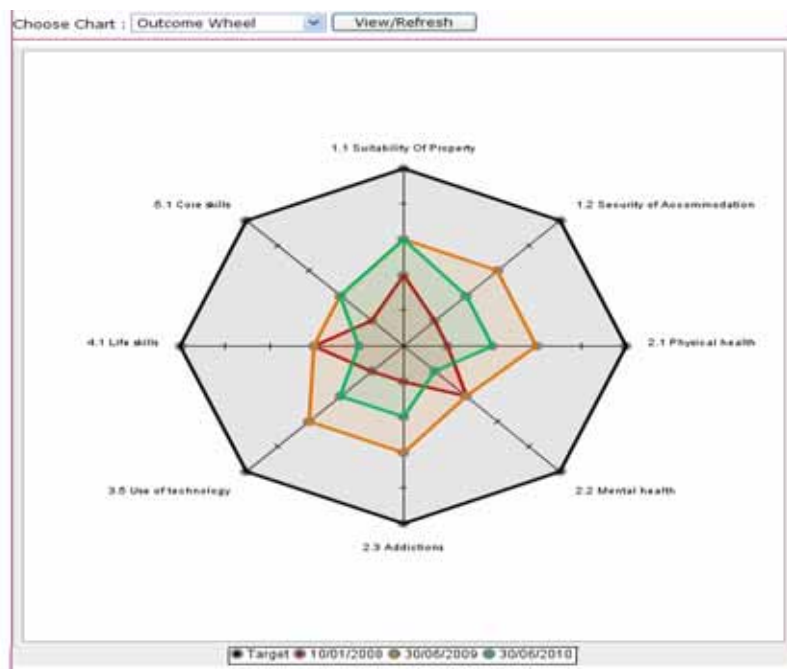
Choose Chart : Outcome Wheel View/Refresh

1.1 Suitability Of Property

1.2 Security of Accommodation

2.1 Physical health

2.2 Mental health

2.3 Addictions

3.5 Use of technology

4.1 Life skills

5.1 Core skills

Target 10/01/2008 30/06/2009 30/06/2010